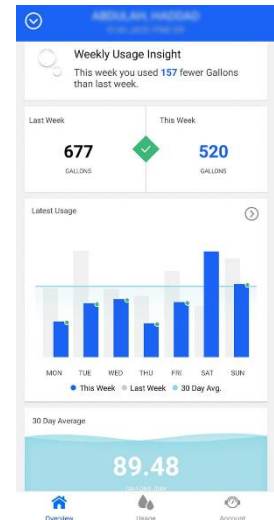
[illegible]

Weekly Usage Insight

This week you used 157 fewer Gallons than last week.

Last Week
677
GALLONS

This Week
520
GALLONS

Latest Usage

MON TUE WED THU FRI SAT SUN

● This Week ● Last Week ● 30 Day Avg.

30 Day Average

89.48
GALLONS / DAY

Overview Usage Account